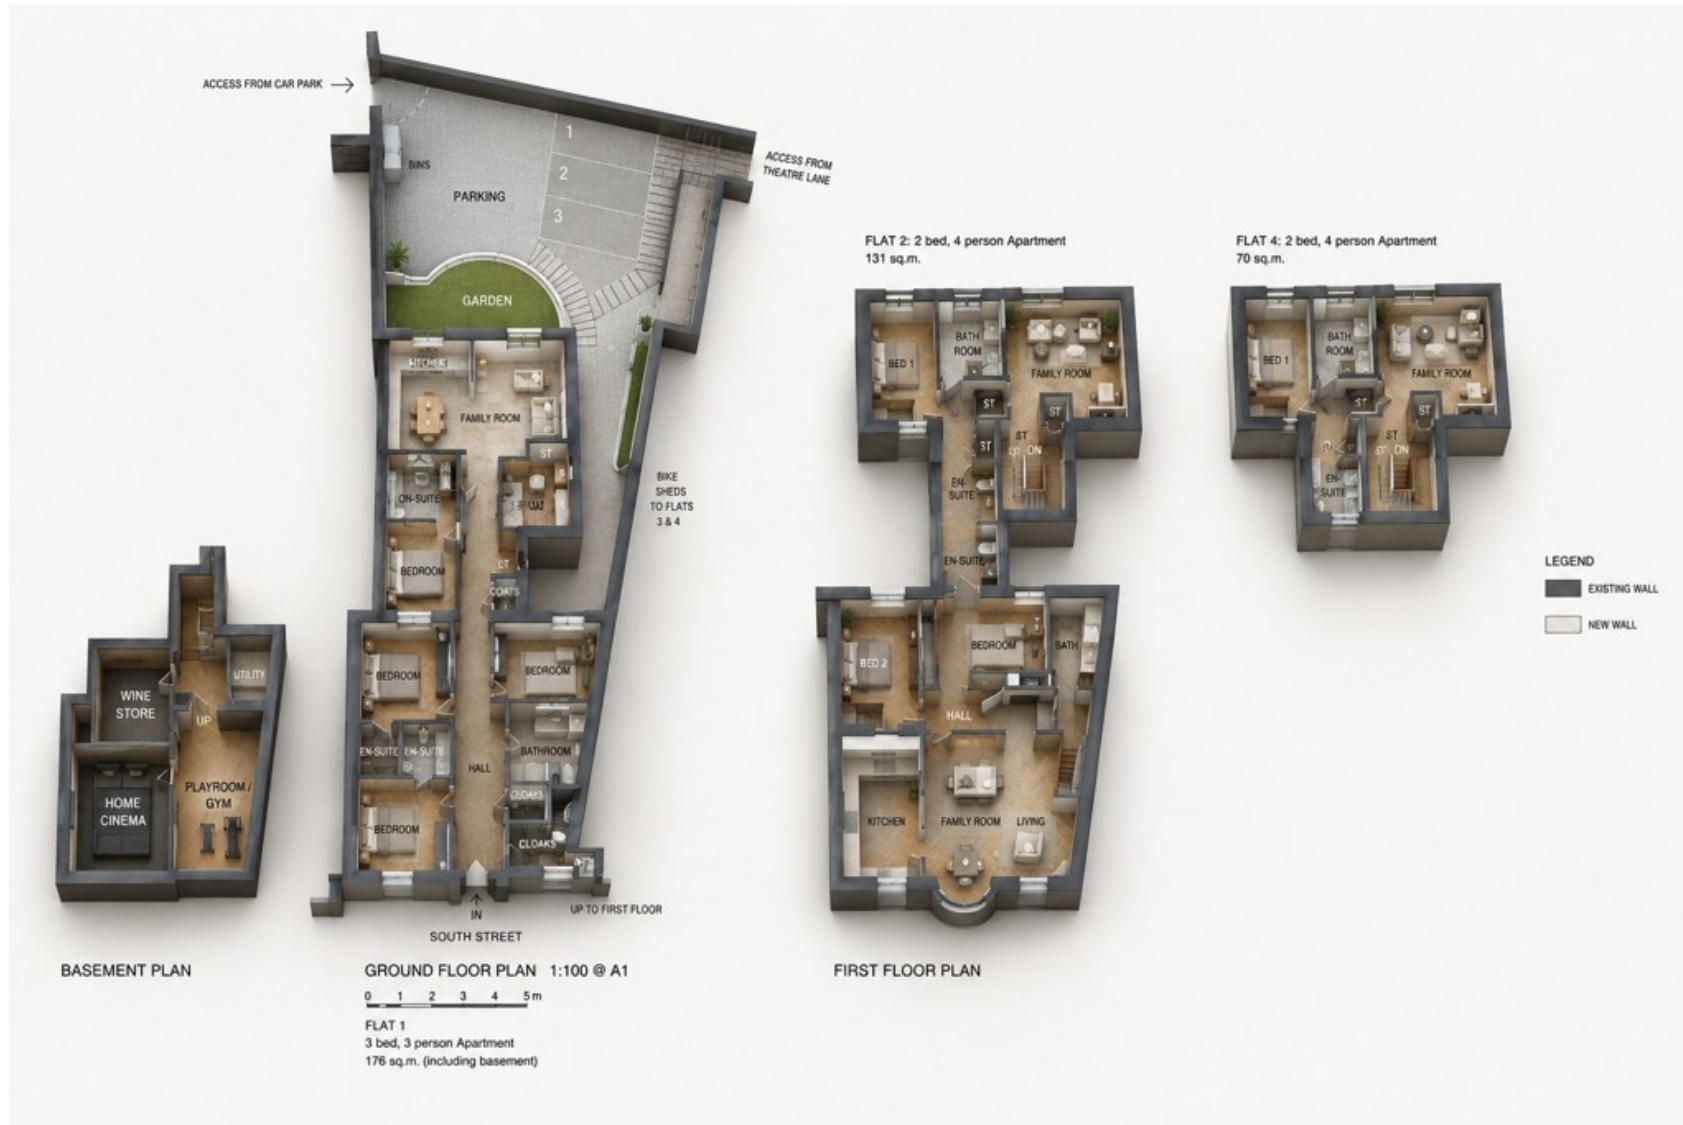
ACCESS FROM CAR PARK

BINS

PARKING

1
2
3

ACCESS FROM THEATRE LANE

GARDEN

KITCHEN

FAMILY ROOM

ST

EN-SUITE

UTIL

BIKE SHEDS TO FLATS 3 & 4

BEDROOM

CT

COATS

BEDROOM

BEDROOM

EN-SUITE

EN-SUITE

BATHROOM

HALL

CLOAKS

BEDROOM

CLOAKS

IN

SOUTH STREET

UP TO FIRST FLOOR

UTILITY

WINE STORE

UP

HOME CINEMA

PLAYROOM / GYM

BASEMENT PLAN

GROUND FLOOR PLAN 1:100 @ A1

0 1 2 3 4 5m

FLAT 1
3 bed, 3 person Apartment
176 sq.m. (including basement)

FLAT 2: 2 bed, 4 person Apartment
131 sq.m.

BED 1

BATH ROOM

FAMILY ROOM

ST

ST

ST

ST

ON

EN-SUITE

EN-SUITE

BED 2

BEDROOM

BATH

HALL

KITCHEN

FAMILY ROOM

LIVING

FIRST FLOOR PLAN

FLAT 4: 2 bed, 4 person Apartment
70 sq.m.

BED 1

BATH ROOM

FAMILY ROOM

ST

ST

ST

ST

ON

EN-SUITE

LEGEND

EXISTING WALL

NEW WALL